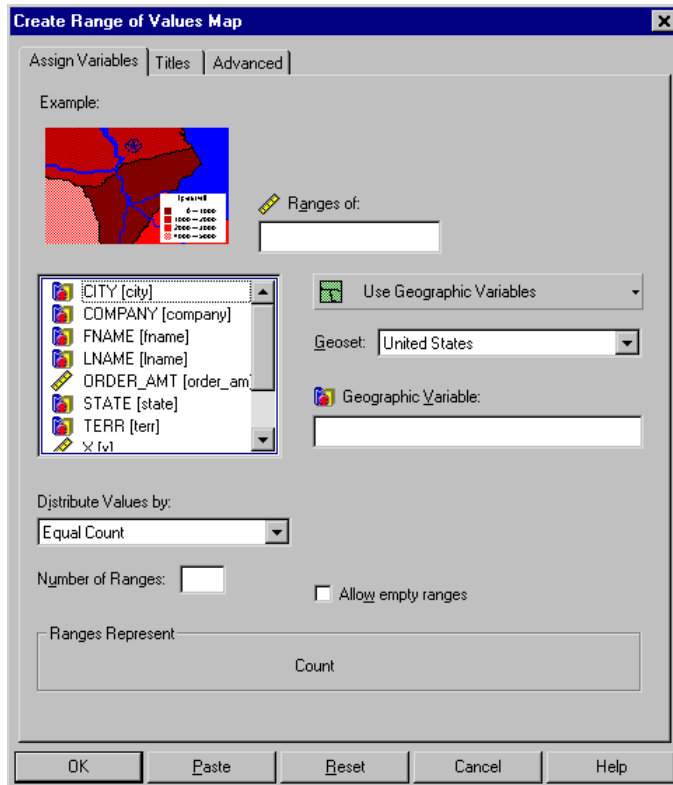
Create Range of Values Map

Assign Variables | Titles | Advanced

Example:

Ranges of:

CITY [city]
COMPANY [company]
FNAME [fname]
LNAME [lname]
ORDER_AMT [order_am
STATE [state]
TERR [terr]
X [x]

Use Geographic Variables

Geoset: United States

Geographic Variable:

Distribute Values by:

Equal Count

Number of Ranges:

Allow empty ranges

Ranges Represent

Count

OK | Paste | Reset | Cancel | Help